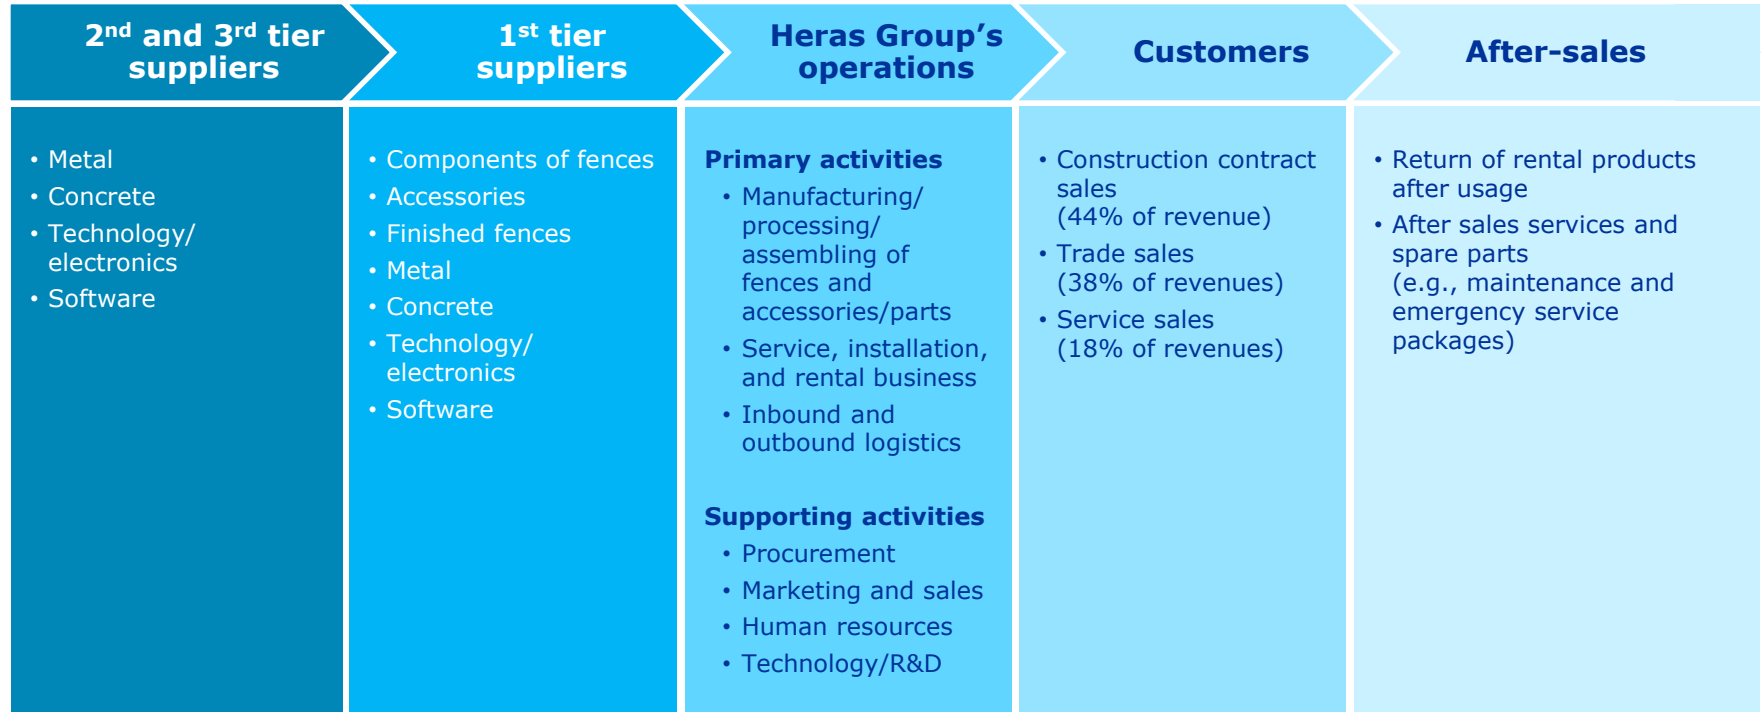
2nd and 3rd tier suppliers

- Metal
- Concrete
- Technology/ electronics
- Software

1st tier suppliers

- Components of fences
- Accessories
- Finished fences
- Metal
- Concrete
- Technology/ electronics
- Software

Heras Group’s operations

Primary activities

- Manufacturing/ processing/ assembling of fences and accessories/parts
- Service, installation, and rental business
- Inbound and outbound logistics

Supporting activities

- Procurement
- Marketing and sales
- Human resources
- Technology/R&D

Customers

- Construction contract sales (44% of revenue)
- Trade sales (38% of revenues)
- Service sales (18% of revenues)

After-sales

- Return of rental products after usage
- After sales services and spare parts (e.g., maintenance and emergency service packages)